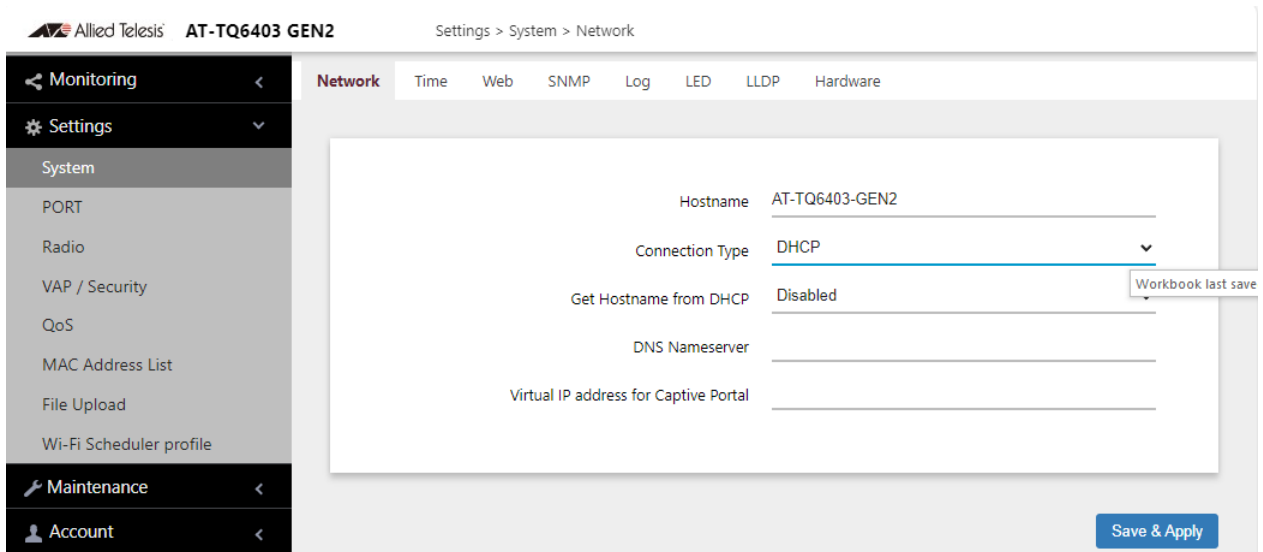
Allied Telesis AT-TQ6403 GEN2

Settings > System > Network

Monitoring

Settings

System

PORT

Radio

VAP / Security

QoS

MAC Address List

File Upload

Wi-Fi Scheduler profile

Maintenance

Account

Network Time Web SNMP Log LED LLDP Hardware

Hostname AT-TQ6403-GEN2

Connection Type DHCP

Workbook last save

Get Hostname from DHCP Disabled

DNS Nameserver

Virtual IP address for Captive Portal

Save & Apply